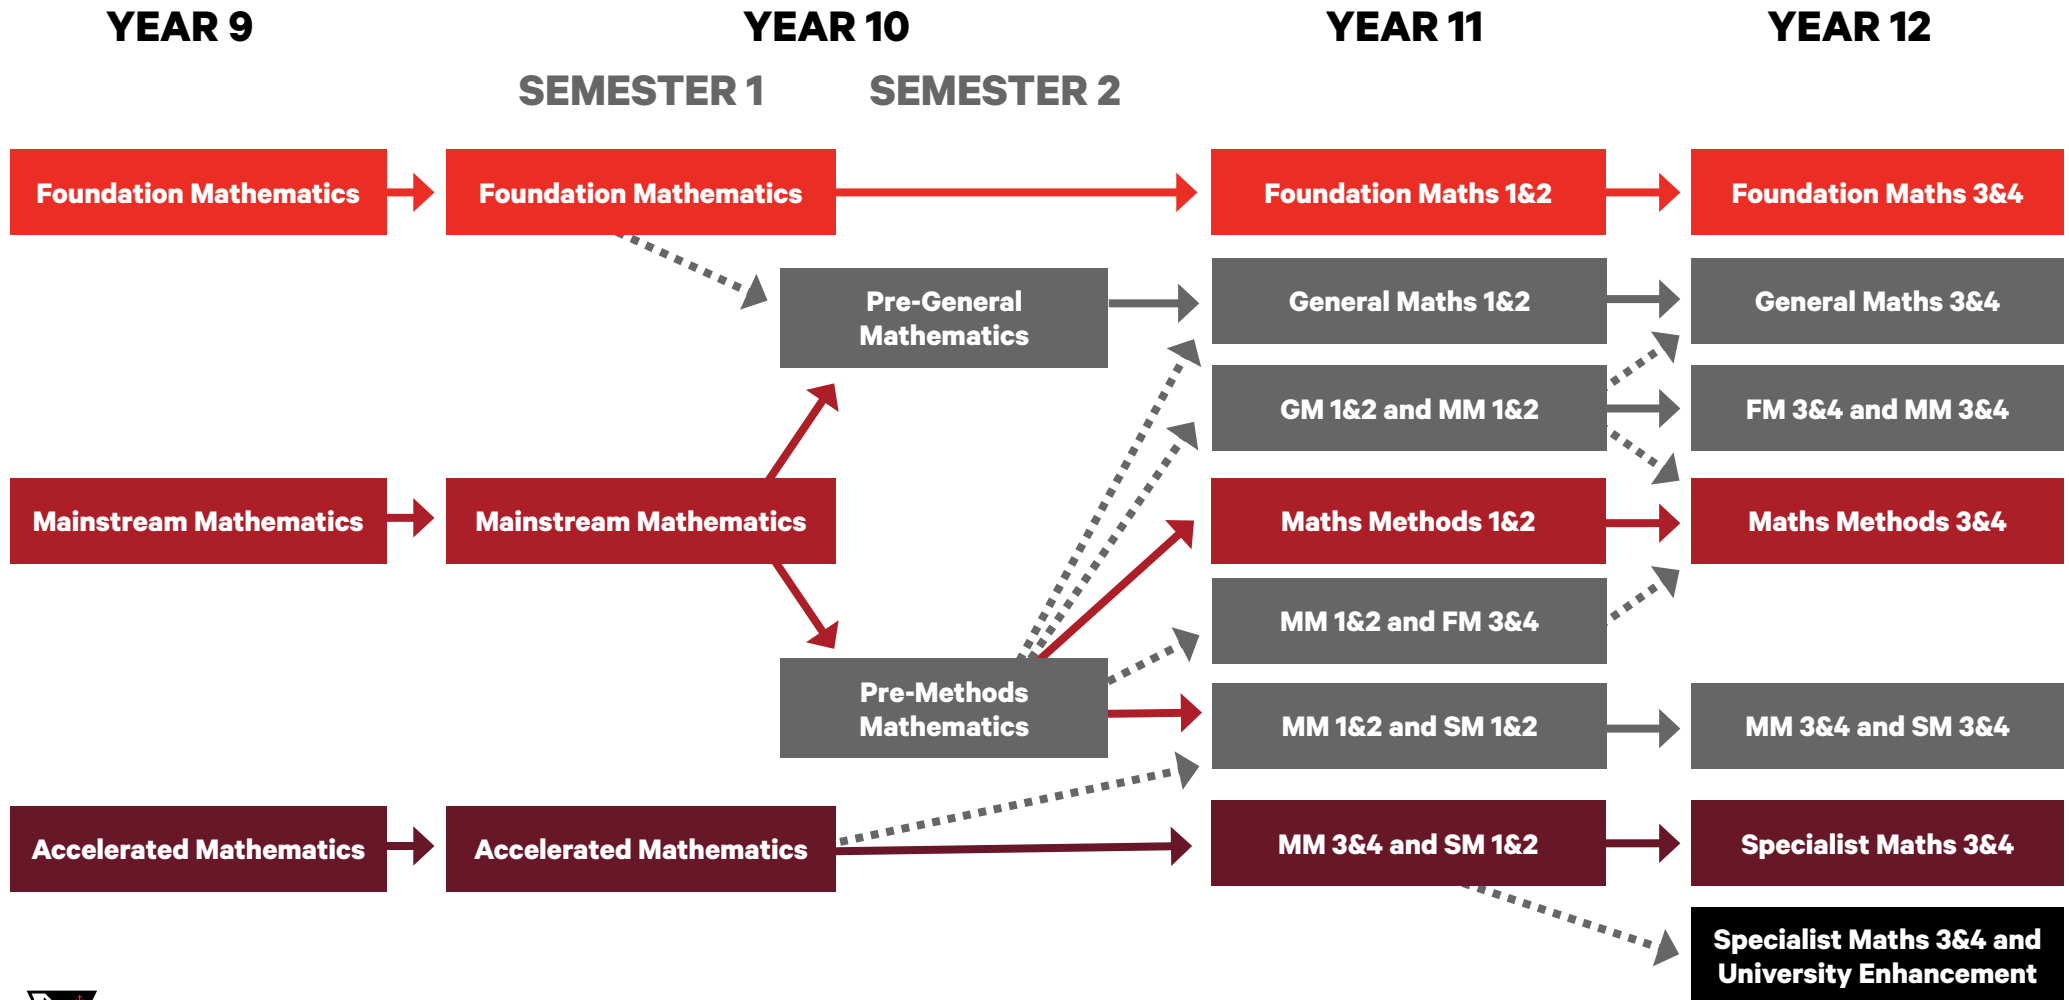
YEAR 9

YEAR 10

SEMESTER 1

SEMESTER 2

YEAR 11

YEAR 12

Foundation Mathematics

Foundation Mathematics

Foundation Maths 1&2

Foundation Maths 3&4

Pre-General Mathematics

General Maths 1&2

General Maths 3&4

GM 1&2 and MM 1&2

FM 3&4 and MM 3&4

Mainstream Mathematics

Mainstream Mathematics

Maths Methods 1&2

Maths Methods 3&4

MM 1&2 and FM 3&4

Pre-Methods Mathematics

MM 1&2 and SM 1&2

MM 3&4 and SM 3&4

Accelerated Mathematics

Accelerated Mathematics

MM 3&4 and SM 1&2

Specialist Maths 3&4

Specialist Maths 3&4 and University Enhancement